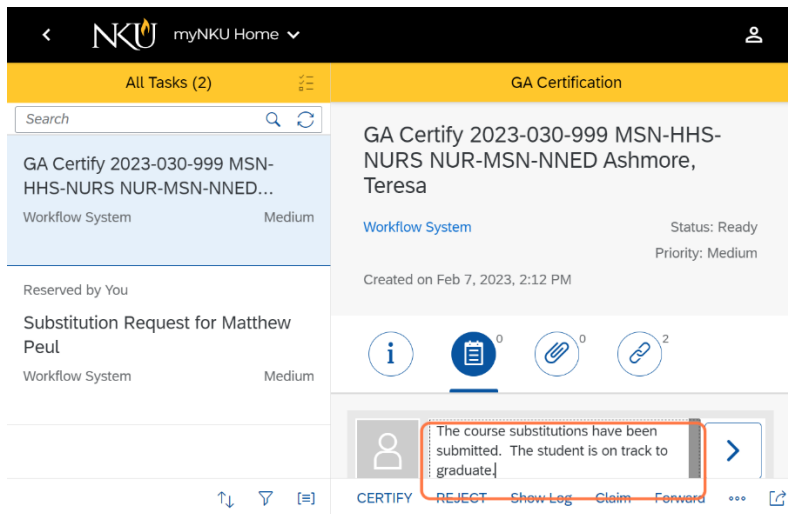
NKU myNKU Home

All Tasks (2)

Search

GA Certify 2023-030-999 MSN-HHS-NURS NUR-MSN-NNED...
Workflow System Medium

Reserved by You
Substitution Request for Matthew Peul
Workflow System Medium

GA Certification

GA Certify 2023-030-999 MSN-HHS-NURS NUR-MSN-NNED Ashmore, Teresa

Workflow System
Status: Ready
Priority: Medium

Created on Feb 7, 2023, 2:12 PM

0 0 2

The course substitutions have been submitted. The student is on track to graduate.

CERTIFY REJECT Show Log Claim Forward •••